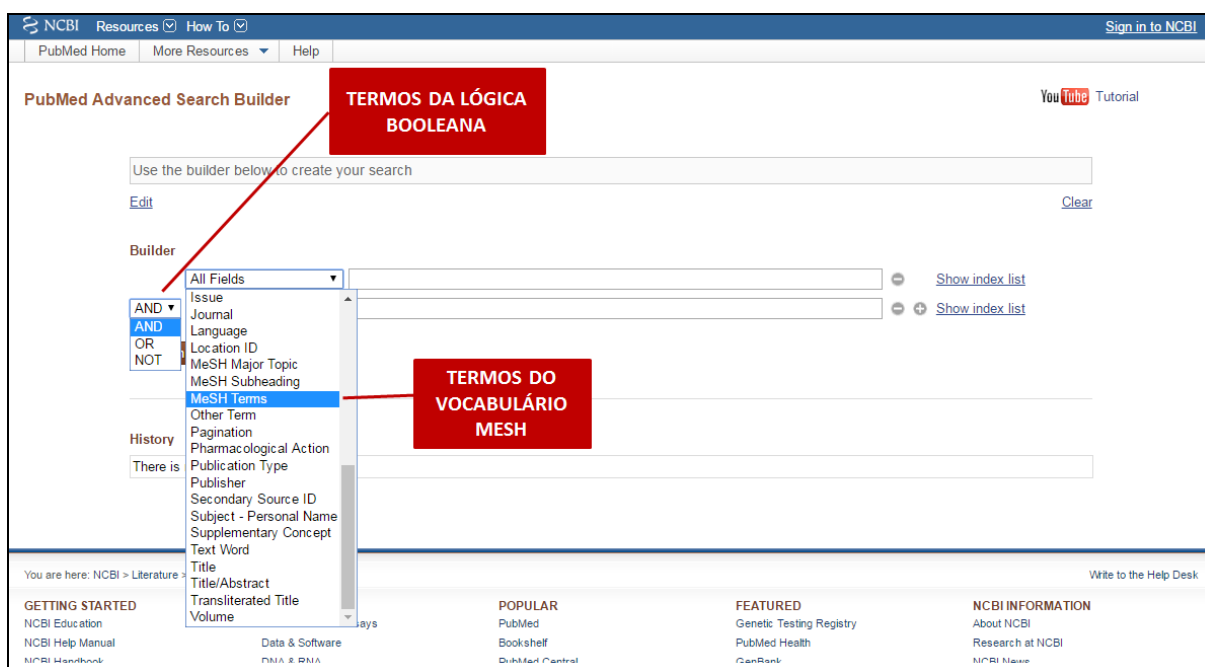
NCBI Resources How To

Sign in to NCBI

PubMed Home More Resources Help

PubMed Advanced Search Builder

TERMOS DA LÓGICA BOOLEANA

YouTube Tutorial

Use the builder below to create your search

Edit

Clear

Builder

All Fields

Show index list

AND

AND
OR
NOT

Issue
Journal
Language
Location ID
MeSH Major Topic
MeSH Subheading
MeSH Terms
Other Term
Pagination
Pharmacological Action
Publication Type
Publisher
Secondary Source ID
Subject - Personal Name
Supplementary Concept
Text Word
Title
Title/Abstract
Transliterated Title
Volume

Show index list

TERMOS DO VOCABULÁRIO MESH

History

There is

You are here: NCBI > Literature >

Write to the Help Desk

GETTING STARTED
NCBI Education
NCBI Help Manual
NCBI Handbook

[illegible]ays
Data & Software
DNA & RNA

POPULAR
PubMed
Bookshelf
PubMed Central

FEATURED
Genetic Testing Registry
PubMed Health
GenBank

NCBI INFORMATION
About NCBI
Research at NCBI
NCBI News